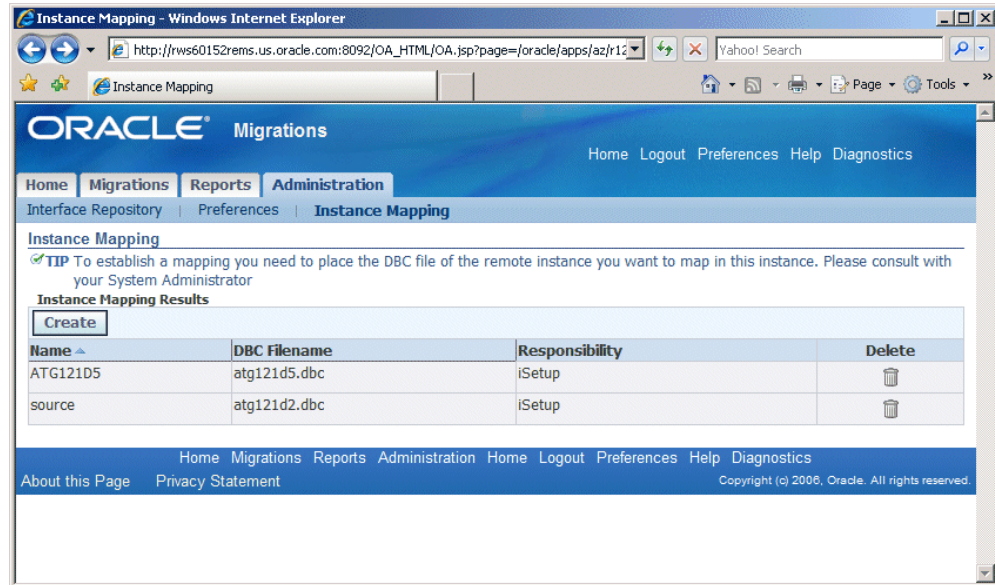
Instance Mapping - Windows Internet Explorer

http://rws60152rems.us.oracle.com:8092/OA_HTML/OA.jsp?page=/oracle/apps/az/r12

Yahoo! Search

Instance Mapping

Page Tools

ORACLE Migrations

Home Logout Preferences Help Diagnostics

Home Migrations Reports Administration

Interface Repository | Preferences | Instance Mapping

Instance Mapping

TIP To establish a mapping you need to place the DBC file of the remote instance you want to map in this instance. Please consult with your System Administrator

Instance Mapping Results

Create

| Name | DBC Filename | Responsibility | Delete |
|---|---|---|---|
| ATG121D5 | atg121d5.dbc | iSetup | |
| source | atg121d2.dbc | iSetup | |

Home Migrations Reports Administration Home Logout Preferences Help Diagnostics

About this Page Privacy Statement

Copyright (c) 2006, Oracle. All rights reserved.